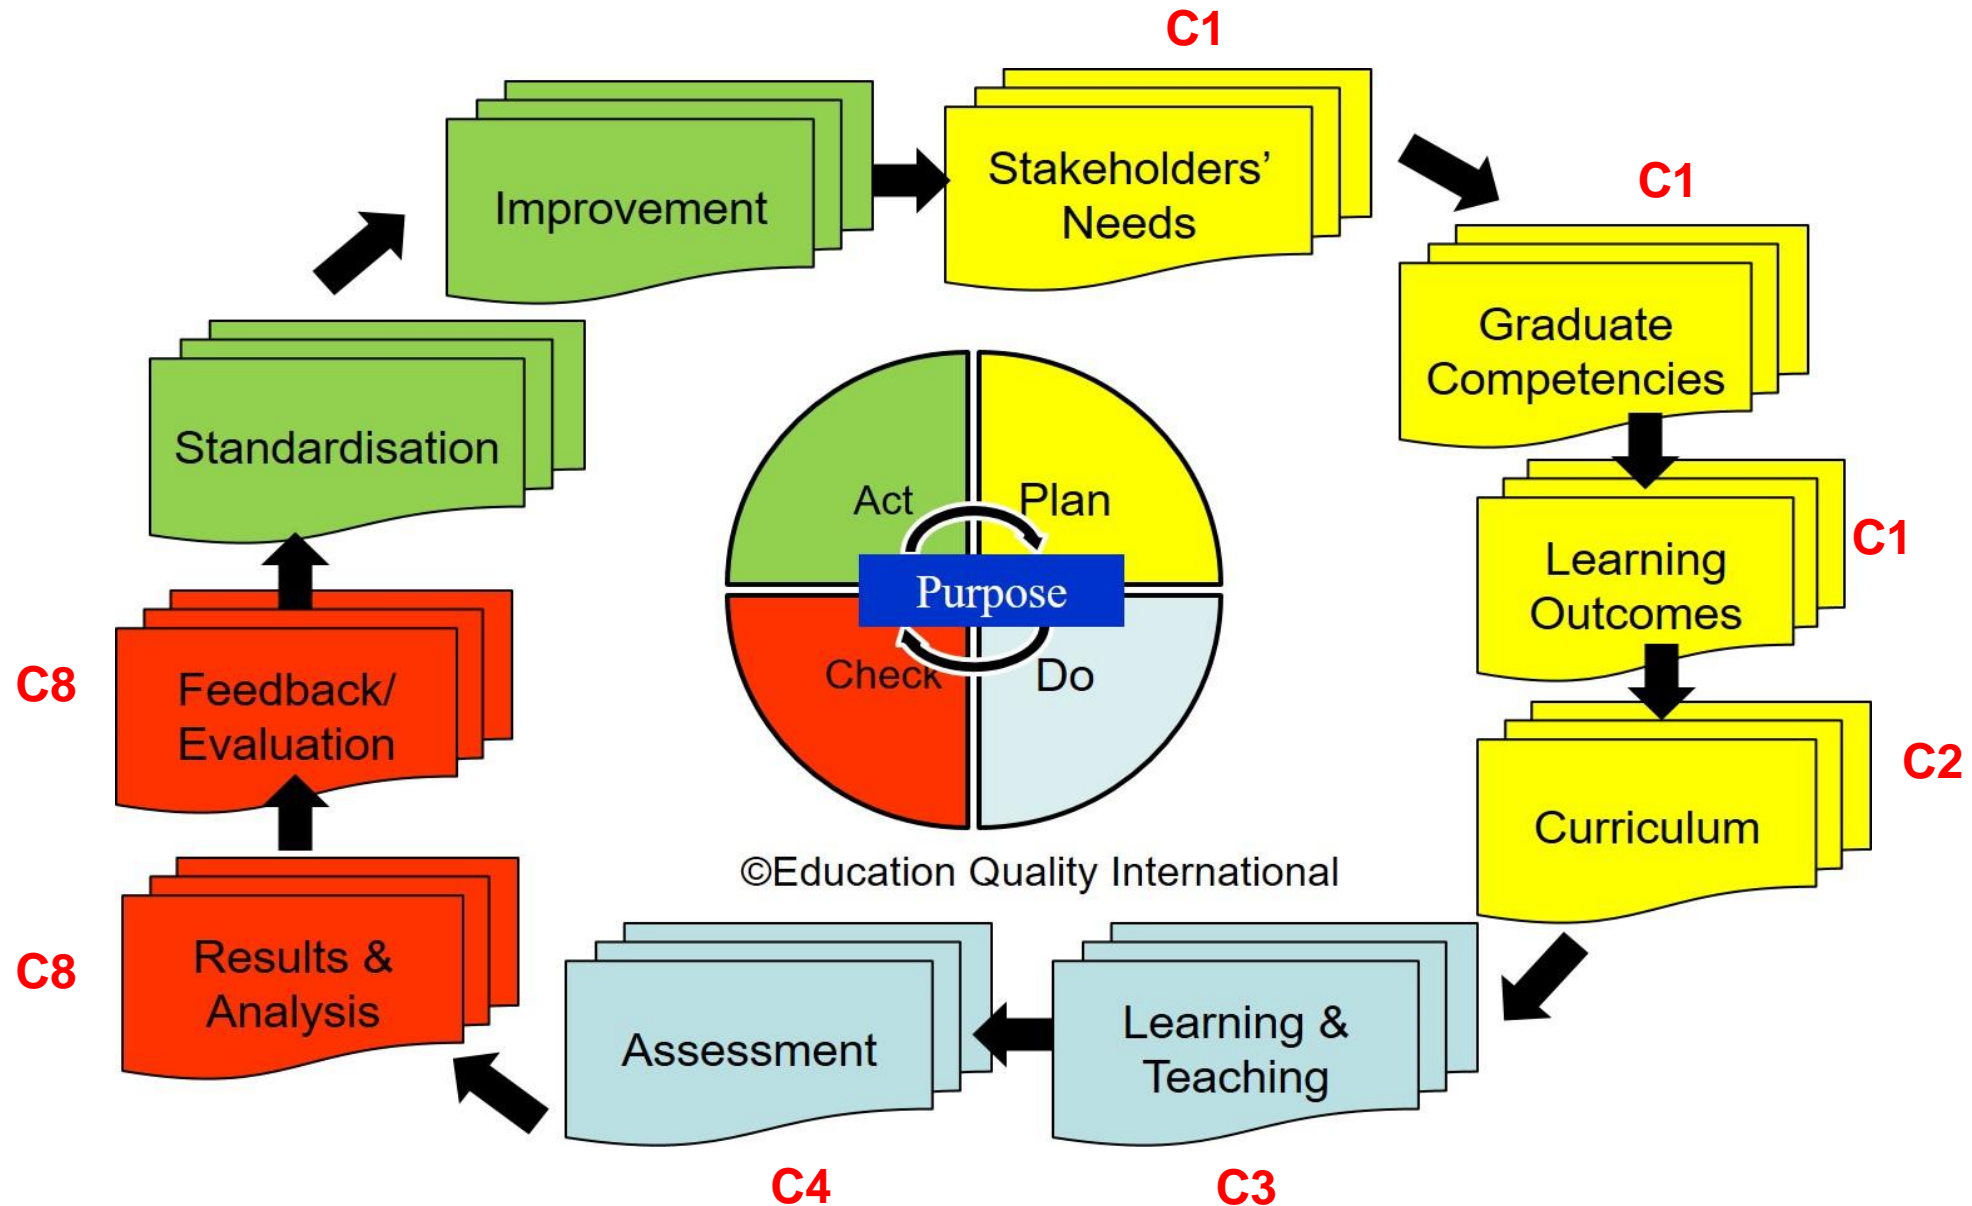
C1

Improvement

Stakeholders' Needs

C1

Graduate Competencies

Standardisation

Act

Plan

Purpose

Check

Do

C1

Learning Outcomes

C8

Feedback/ Evaluation

C2

Curriculum

©Education Quality International

C8

Results & Analysis

Assessment

Learning & Teaching

C4

C3